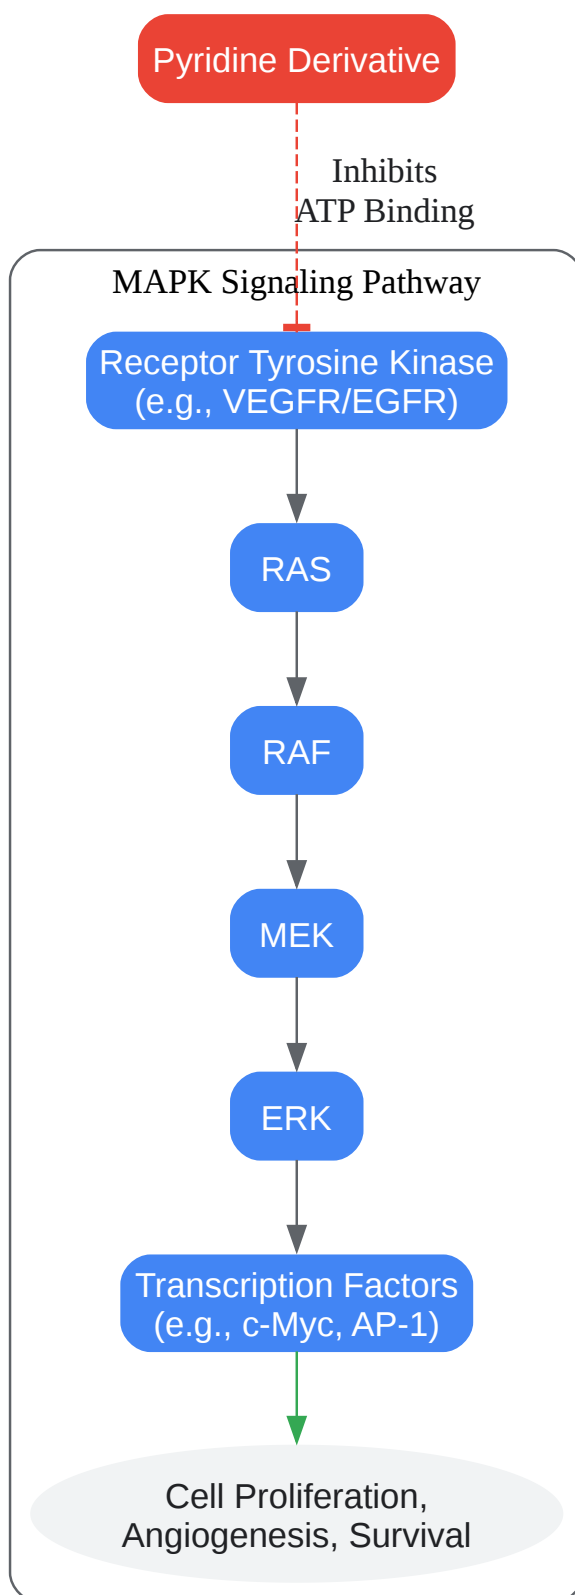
Pyridine Derivative

Inhibits
ATP Binding

MAPK Signaling Pathway

Receptor Tyrosine Kinase
(e.g., VEGFR/EGFR)

RAS

RAF

MEK

ERK

Transcription Factors
(e.g., c-Myc, AP-1)

Cell Proliferation,
Angiogenesis, Survival